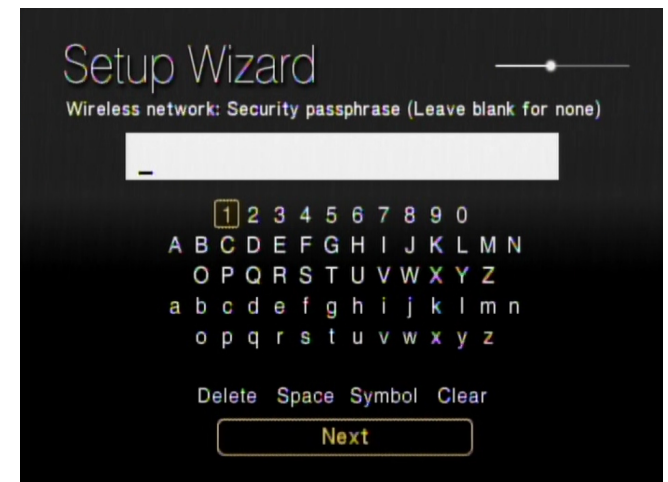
Setup Wizard

Wireless network: Security passphrase (Leave blank for none)

_

1 2 3 4 5 6 7 8 9 0
A B C D E F G H I J K L M N
O P Q R S T U V W X Y Z
a b c d e f g h i j k l m n
o p q r s t u v w x y z

Delete Space Symbol Clear

Next